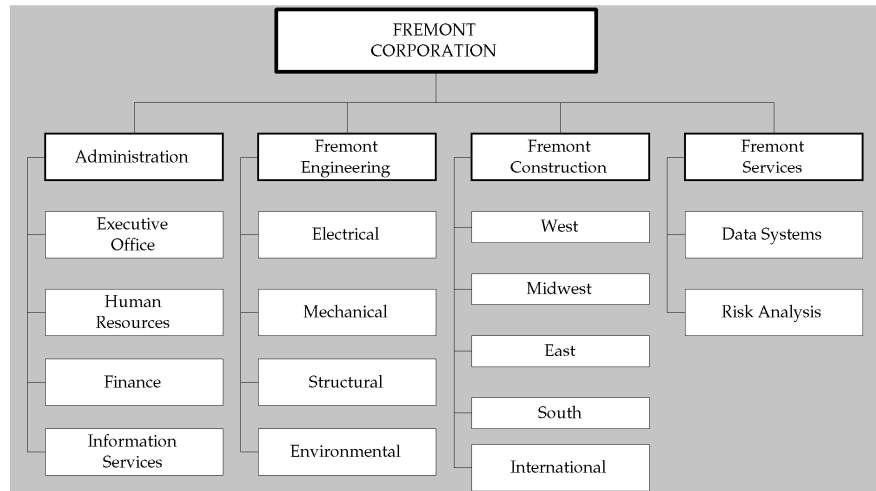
FREMONT CORPORATION

Administration

Executive Office

Human Resources

Finance

Information Services

Fremont Engineering

Electrical

Mechanical

Structural

Environmental

Fremont Construction

West

Midwest

East

South

International

Fremont Services

Data Systems

Risk Analysis